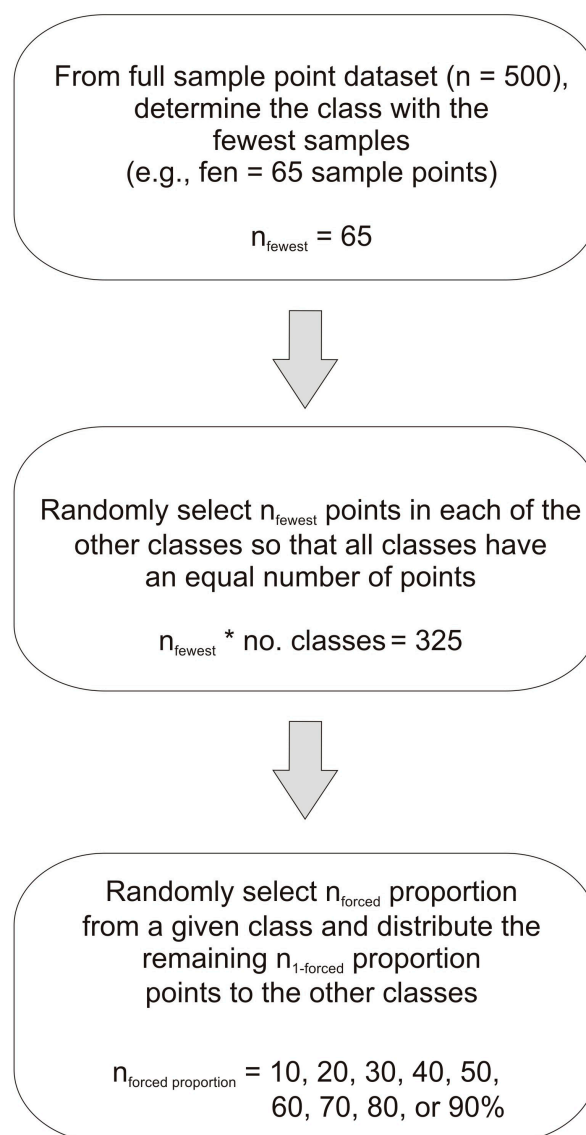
From full sample point dataset (n = 500), determine the class with the fewest samples (e.g., fen = 65 sample points)

$n_{fewest}$ = 65

Randomly select $n_{fewest}$ points in each of the other classes so that all classes have an equal number of points

$n_{fewest}$ * no. classes = 325

Randomly select $n_{forced}$ proportion from a given class and distribute the remaining $n_{1\text{-}forced}$ proportion points to the other classes

$n_{forced\ proportion}$ = 10, 20, 30, 40, 50, 60, 70, 80, or 90%